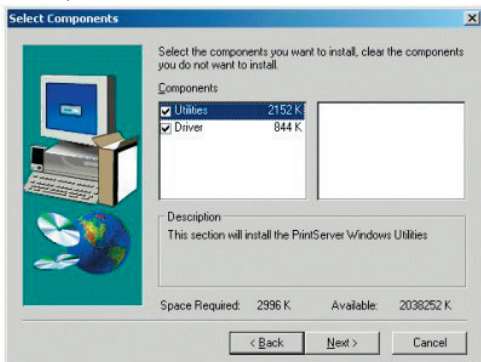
Select Components

Select the components you want to install, clear the components you do not want to install.

Components

Utilities 2152 K
Driver 844 K

Description
This section will install the PrintServer Windows Utilities

Space Required: 2996 K Available: 2038252 K

< Back Next > Cancel